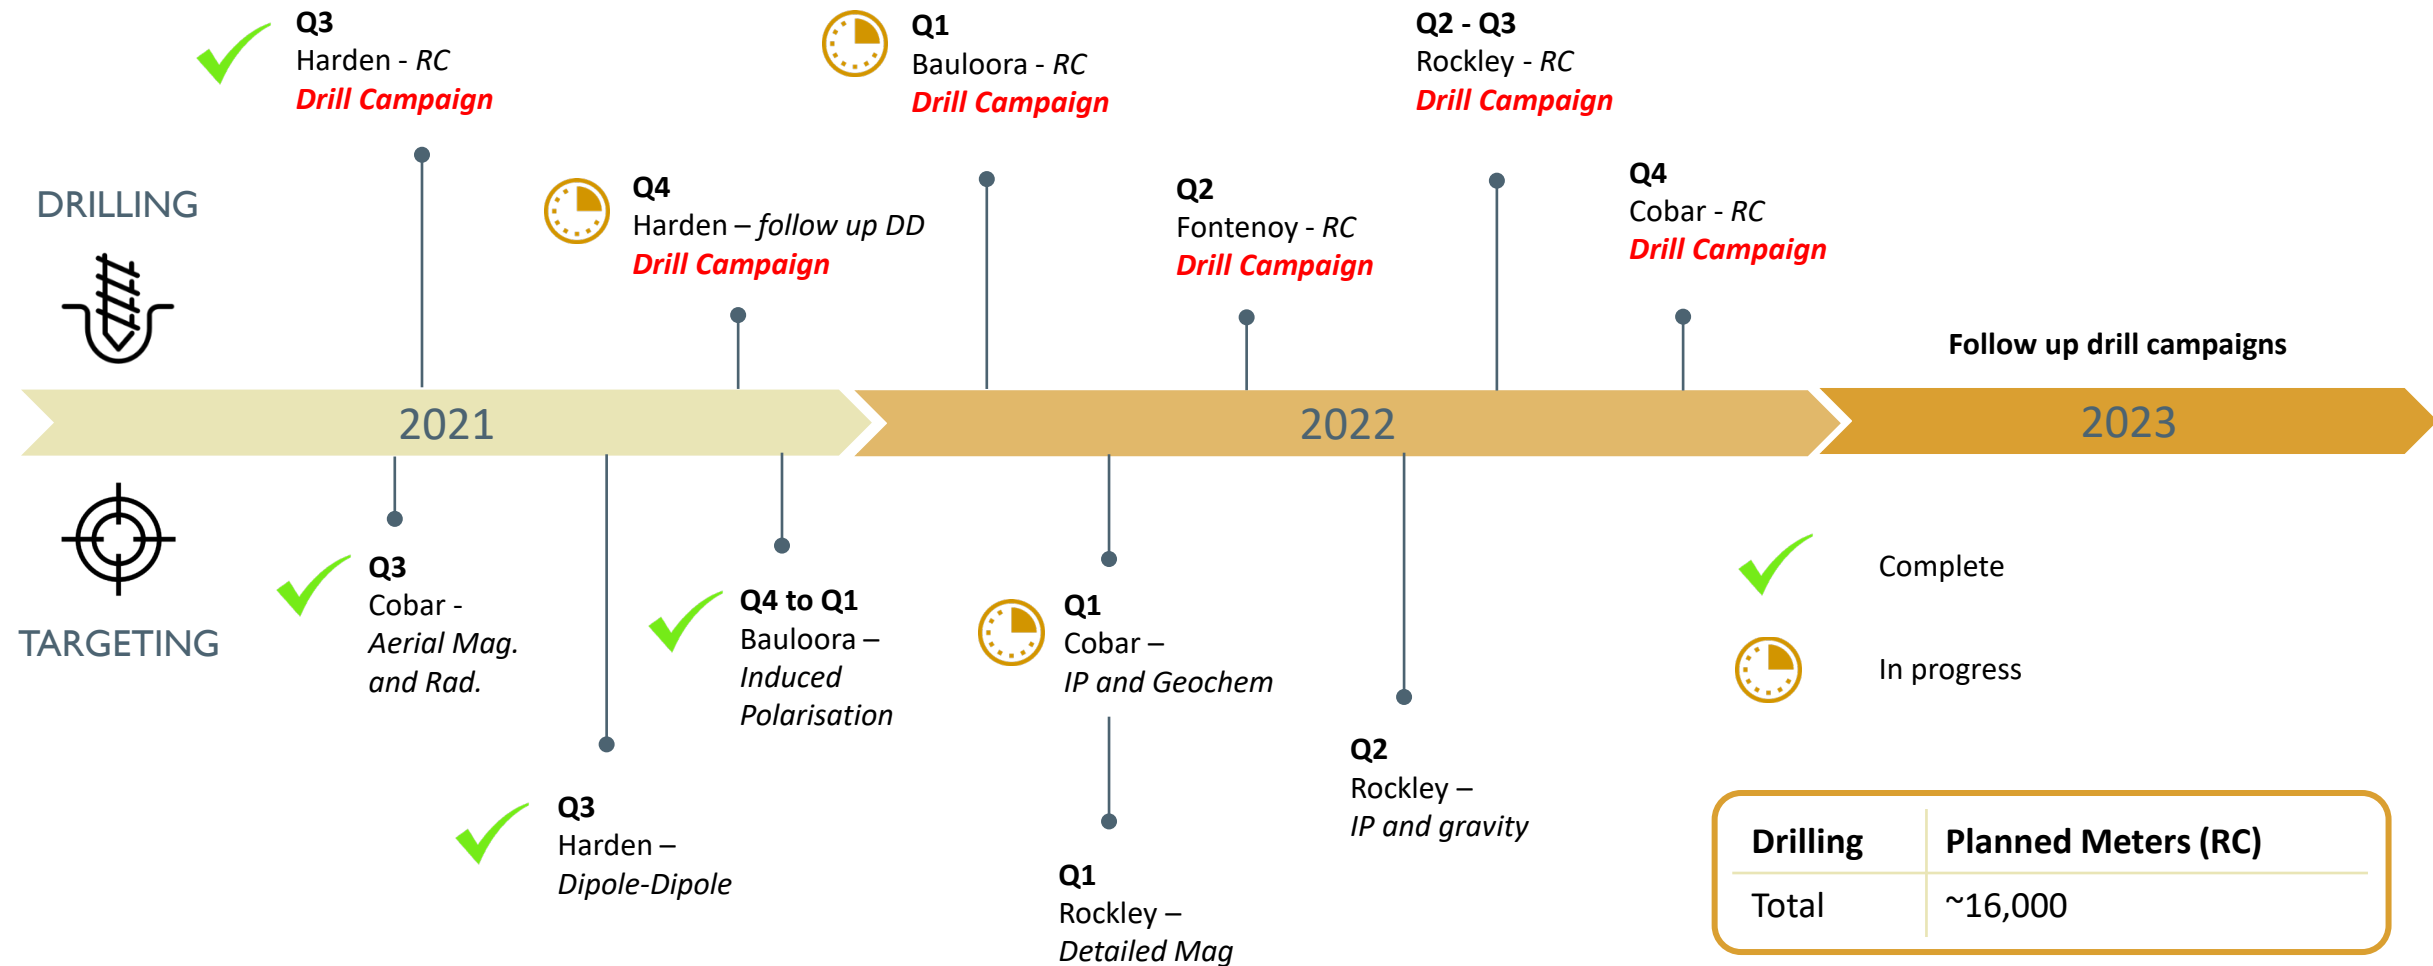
DRILLING

Q3
Harden - RC
Drill Campaign

Q4
Harden – follow up DD
Drill Campaign

Q1
Bauloora - RC
Drill Campaign

Q2
Fontenoy - RC
Drill Campaign

Q2 - Q3
Rockley - RC
Drill Campaign

Q4
Cobar - RC
Drill Campaign

Follow up drill campaigns

2021

2022

2023

TARGETING

Q3
Cobar - Aerial Mag. and Rad.

Q3
Harden – Dipole-Dipole

Q4 to Q1
Bauloora – Induced Polarisation

Q1
Cobar – IP and Geochem

Q1
Rockley – Detailed Mag

Q2
Rockley – IP and gravity

Complete

In progress

| Drilling | Planned Meters (RC) |
|---|---|
| Total | ~16,000 |